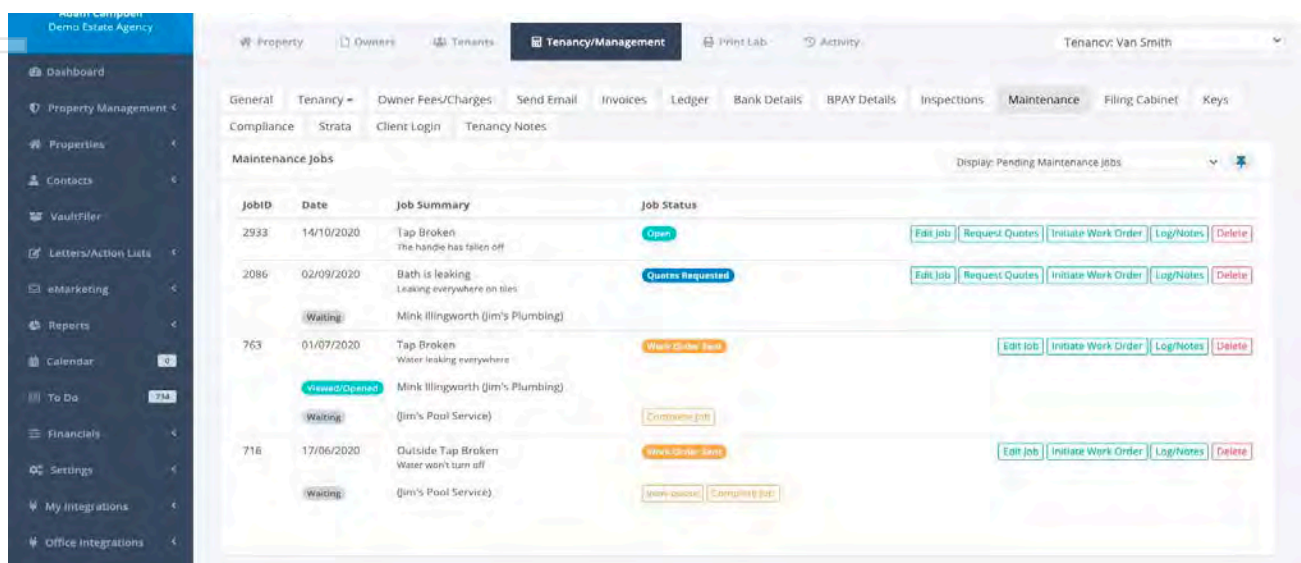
Adam Campbell
Demo Estate Agency

Dashboard
Property Management
Properties
Contacts
VaultFiler
Letters/Action Lists
eMarketing
Reports
Calendar 0
To Do 714
Financials
Settings
My Integrations
Office Integrations

Property | Owners | Tenants | Tenancy/Management | Print Lab | Activity

Tenancy: Van Smith

General | Tenancy | Owner Fees/Charges | Send Email | Invoices | Ledger | Bank Details | BPAY Details | Inspections | Maintenance | Filing Cabinet | Keys
Compliance | Strata | Client Login | Tenancy Notes

Maintenance Jobs

Display: Pending Maintenance Jobs

| JobID | Date | Job Summary | Job Status | |
|---|---|---|---|---|
| 2933 | 14/10/2020 | Tap Broken The handle has fallen off | Open | Edit Job, Request Quotes, Initiate Work Order, Log/Notes, Delete |
| 2086 | 02/09/2020 | Bath is leaking Leaking everywhere on tiles | Quotes Requested | Edit Job, Request Quotes, Initiate Work Order, Log/Notes, Delete |
| | Waiting | Mink Illingworth (Jim's Plumbing) | | |
| 763 | 01/07/2020 | Tap Broken Water leaking everywhere | Work Order Sent | Edit Job, Initiate Work Order, Log/Notes, Delete |
| | Viewed/Opened | Mink Illingworth (Jim's Plumbing) | | |
| | Waiting | (Jim's Pool Service) | Complete Job | |
| 716 | 17/06/2020 | Outside Tap Broken Water won't turn off | Work Order Sent | Edit Job, Initiate Work Order, Log/Notes, Delete |
| | Waiting | (Jim's Pool Service) | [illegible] Complete Job | |